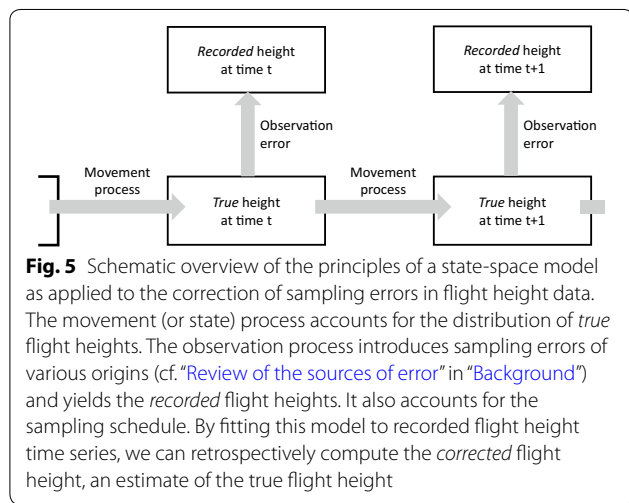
Recorded height at time t

Recorded height at time t+1

Observation error

Observation error

Movement process

Movement process

True height at time t

True height at time t+1

**Fig. 5** Schematic overview of the principles of a state-space model as applied to the correction of sampling errors in flight height data. The movement (or state) process accounts for the distribution of *true* flight heights. The observation process introduces sampling errors of various origins (cf. "Review of the sources of error" in "Background") and yields the *recorded* flight heights. It also accounts for the sampling schedule. By fitting this model to recorded flight height time series, we can retrospectively compute the *corrected* flight height, an estimate of the true flight height